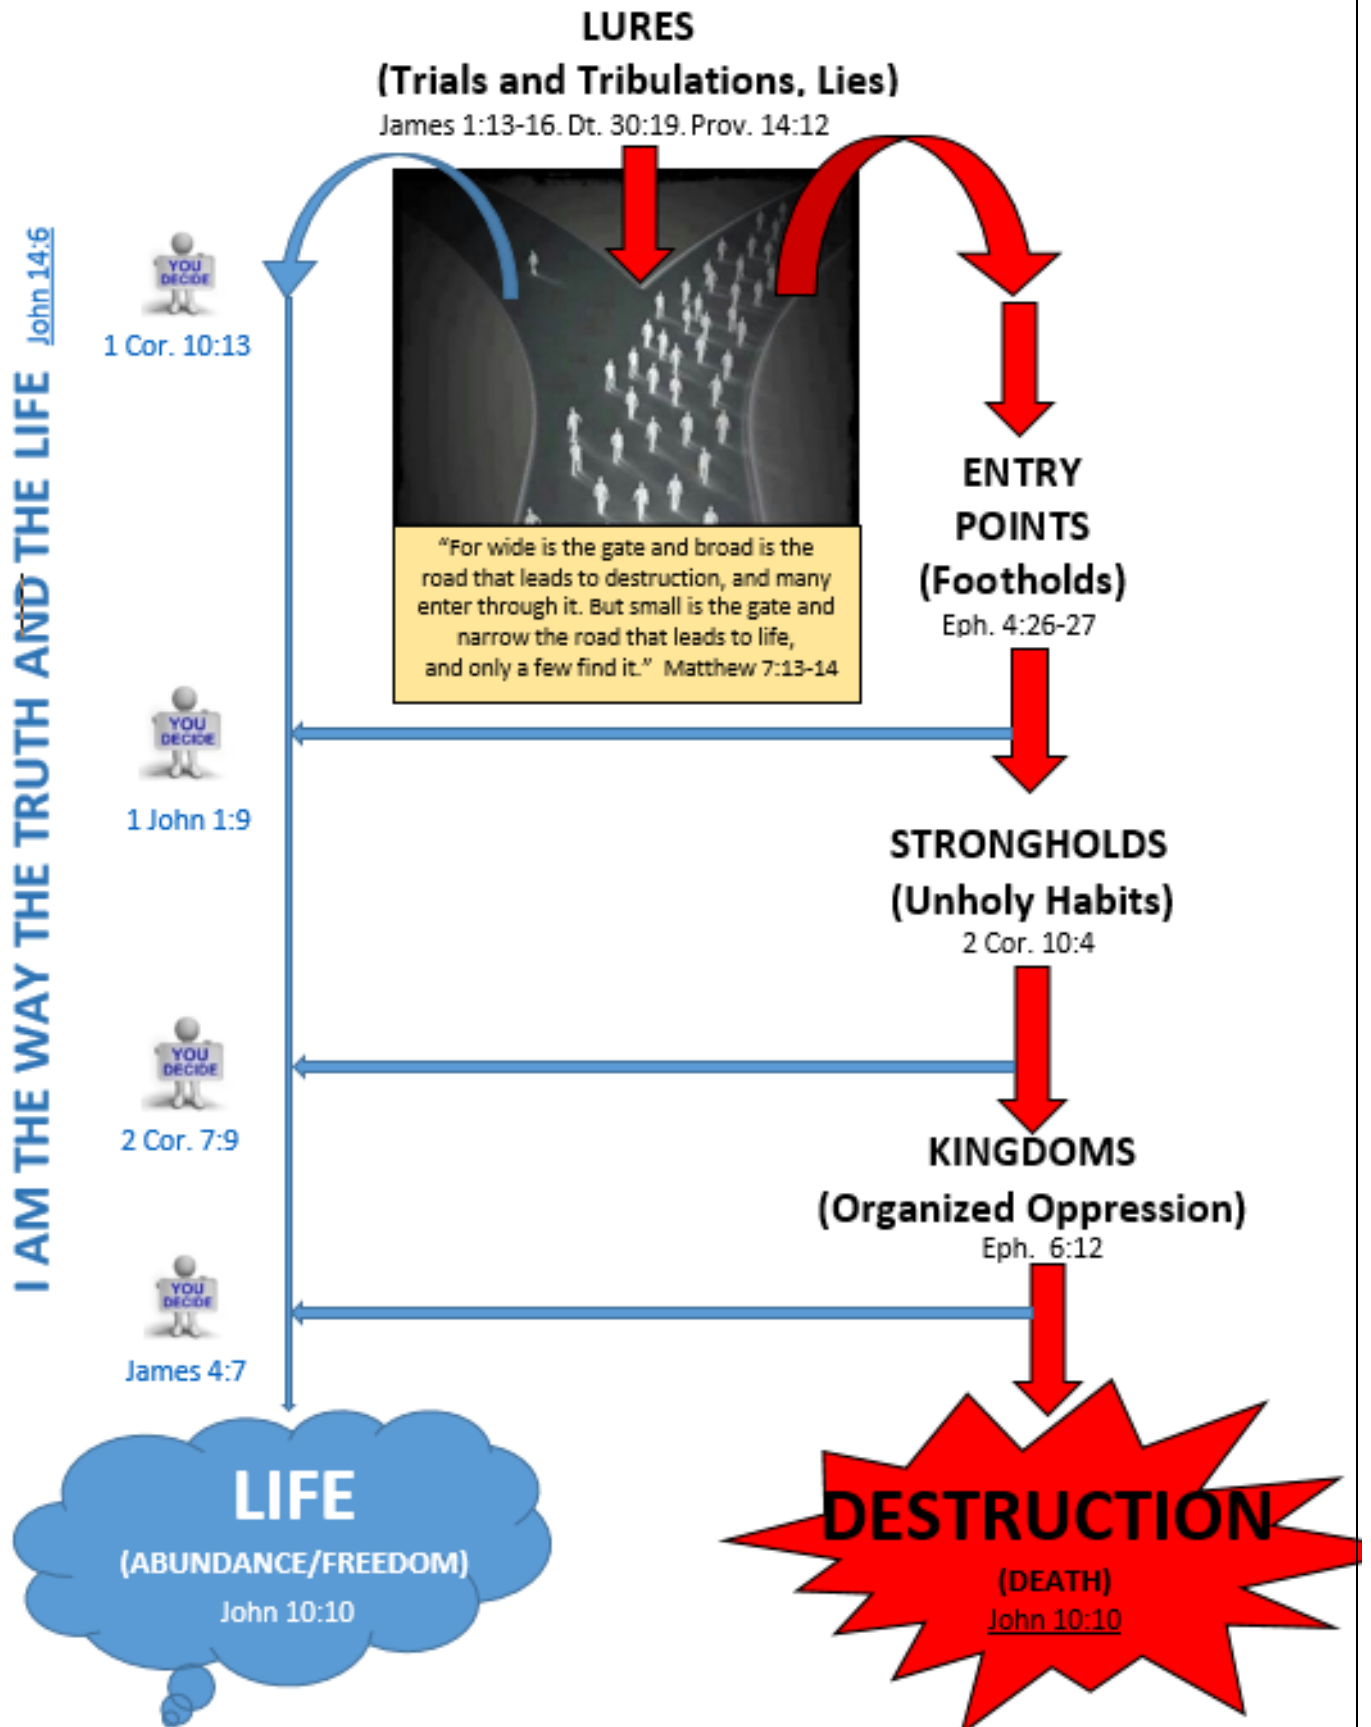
LURES
(Trials and Tribulations, Lies)
James 1:13-16. Dt. 30:19. Prov. 14:12

I AM THE WAY THE TRUTH AND THE LIFE John 14:6

YOU DECIDE
1 Cor. 10:13

"For wide is the gate and broad is the road that leads to destruction, and many enter through it. But small is the gate and narrow the road that leads to life, and only a few find it." Matthew 7:13-14

ENTRY POINTS
(Footholds)
Eph. 4:26-27

YOU DECIDE
1 John 1:9

STRONGHOLDS
(Unholy Habits)
2 Cor. 10:4

YOU DECIDE
2 Cor. 7:9

KINGDOMS
(Organized Oppression)
Eph. 6:12

YOU DECIDE
James 4:7

LIFE
(ABUNDANCE/FREEDOM)
John 10:10

DESTRUCTION
(DEATH)
John 10:10